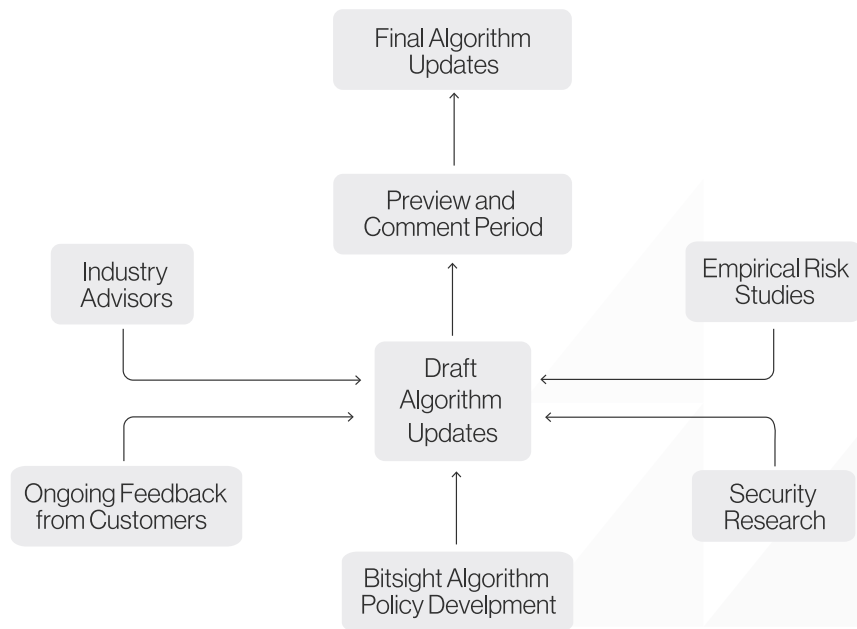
Final Algorithm Updates

Preview and Comment Period

Industry Advisors

Empirical Risk Studies

Draft Algorithm Updates

Ongoing Feedback from Customers

Security Research

Bitsight Algorithm Policy Develpment